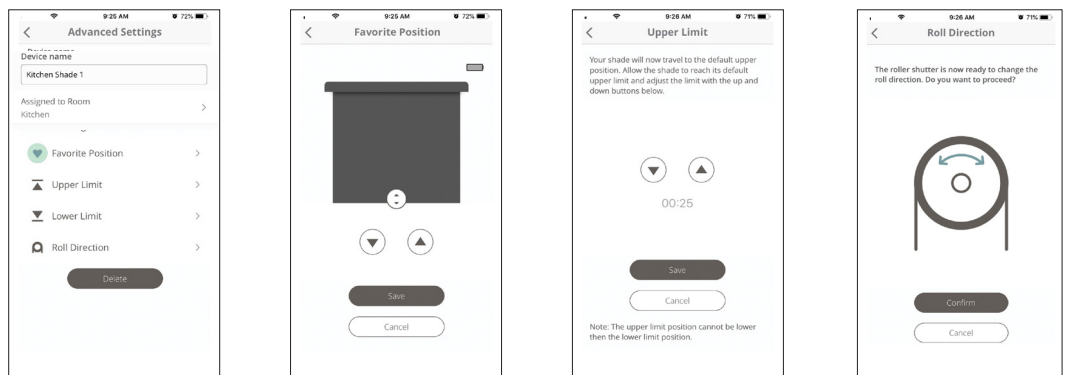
9:25 AM 72%

Advanced Settings

Device name

Device name

Kitchen Shade 1

Assigned to Room

Kitchen

Favorite Position

Upper Limit

Lower Limit

Roll Direction

Delete

9:25 AM 72%

Favorite Position

Save

Cancel

9:26 AM 71%

Upper Limit

Your shade will now travel to the default upper position. Allow the shade to reach its default upper limit and adjust the limit with the up and down buttons below.

00:25

Save

Cancel

Note: The upper limit position cannot be lower then the lower limit position.

9:26 AM 71%

Roll Direction

The roller shutter is now ready to change the roll direction. Do you want to proceed?

Confirm

Cancel